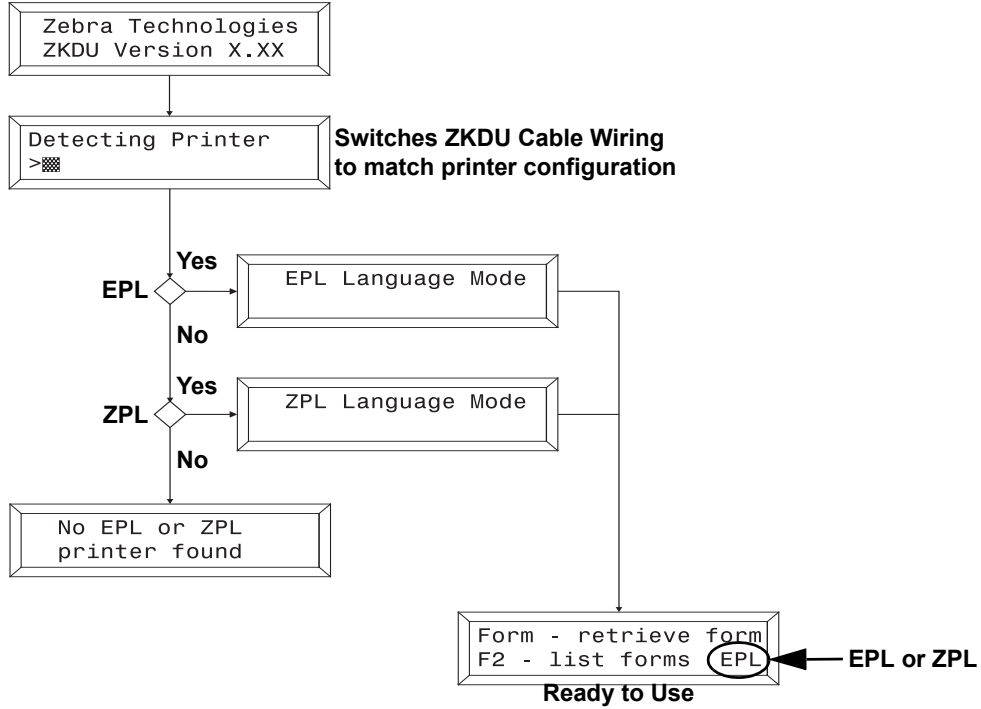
Zebra Technologies
ZKDU Version X.XX

Detecting Printer
>▩

Switches ZKDU Cable Wiring to match printer configuration

Yes
EPL
EPL Language Mode
No

Yes
ZPL
ZPL Language Mode
No

No EPL or ZPL
printer found

Form - retrieve form
F2 - list forms EPL

EPL or ZPL

Ready to Use